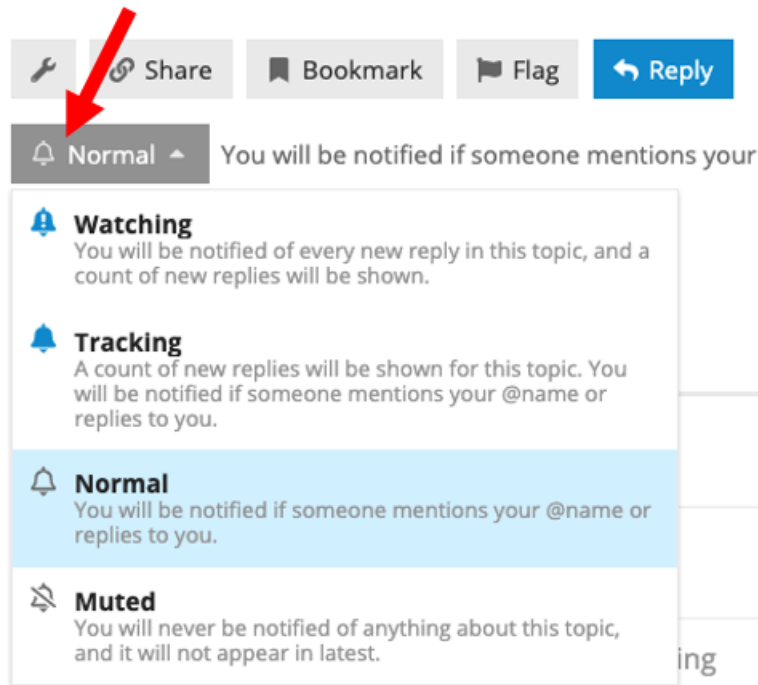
Share Bookmark Flag Reply

Normal You will be notified if someone mentions your

Watching
You will be notified of every new reply in this topic, and a count of new replies will be shown.

Tracking
A count of new replies will be shown for this topic. You will be notified if someone mentions your @name or replies to you.

Normal
You will be notified if someone mentions your @name or replies to you.

Muted
You will never be notified of anything about this topic, and it will not appear in latest.

ing